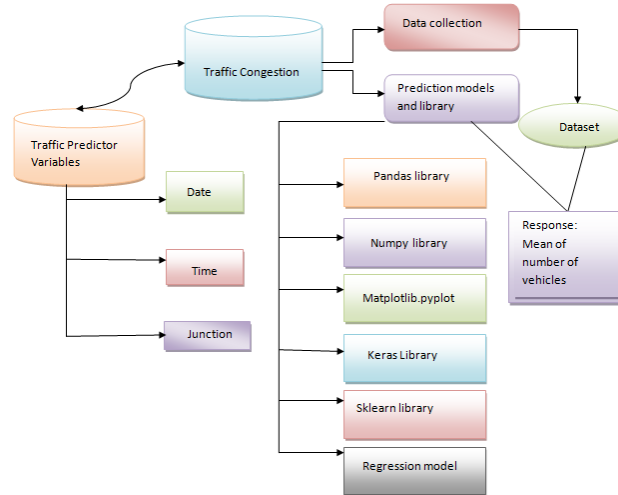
Traffic Congestion

Data collection

Prediction models and library

Dataset

Traffic Predictor Variables

Date

Time

Junction

Pandas library

Numpy library

Matplotlib.pyplot

Keras Library

Sklearn library

Regression model

Response: Mean of number of vehicles